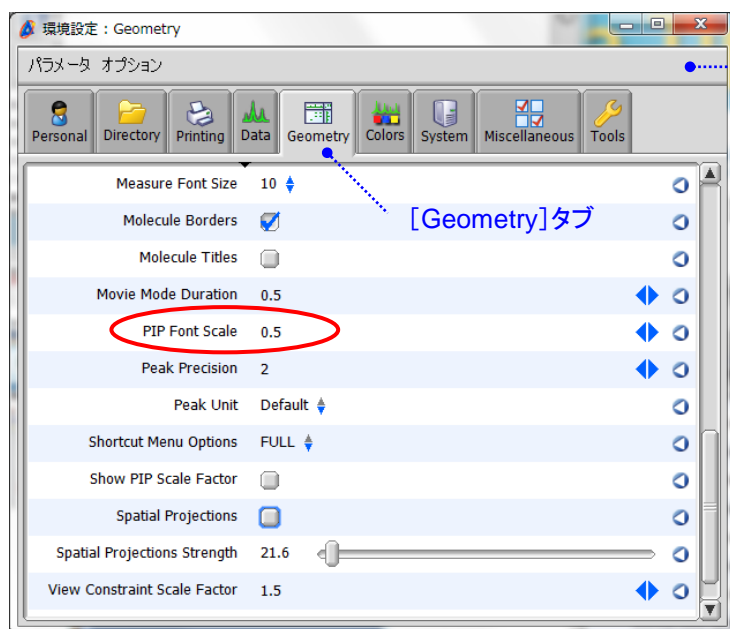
環境設定：Geometry

パラメータ オプション

Personal Directory Printing Data Geometry Colors System Miscellaneous Tools

| | |
|---|---|
| Measure Font Size | 10 |
| Molecule Borders | |
| Molecule Titles | |
| Movie Mode Duration | 0.5 |
| PIP Font Scale | 0.5 |
| Peak Precision | 2 |
| Peak Unit | Default |
| Shortcut Menu Options | FULL |
| Show PIP Scale Factor | |
| Spatial Projections | |
| Spatial Projections Strength | 21.6 |
| View Constraint Scale Factor | 1.5 |

[Geometry]タブ